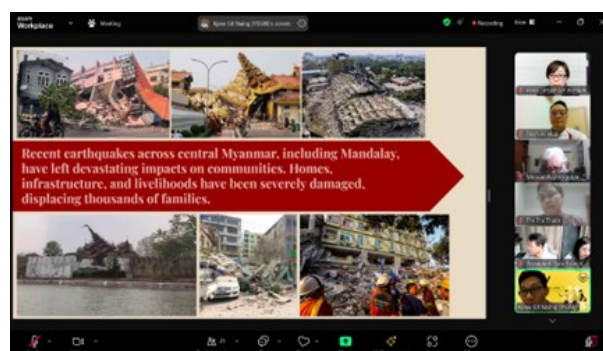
Workplace
Meeting
Recording
View

Recent earthquakes across central Myanmar, including Mandalay, have left devastating impacts on communities. Homes, infrastructure, and livelihoods have been severely damaged, displacing thousands of families.

Thu Thu Thaw